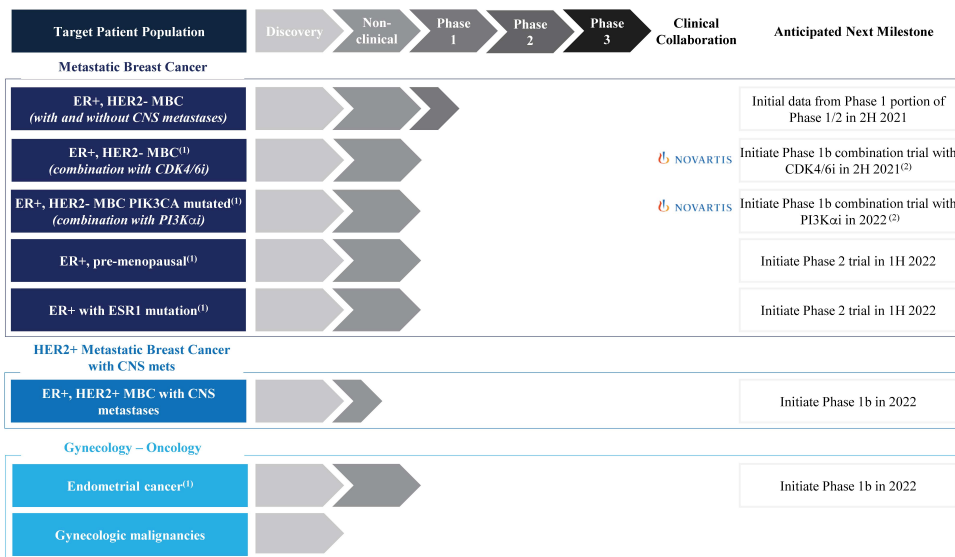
| Target Patient Population | Discovery | Non-clinical | Phase 1 | Phase 2 | Phase 3 | Clinical Collaboration | Anticipated Next Milestone |
|---|---|---|---|---|---|---|---|
| **Metastatic Breast Cancer** | | | | | | | |
| ER+, HER2- MBC *(with and without CNS metastases)* | | | | | | | Initial data from Phase 1 portion of Phase 1/2 in 2H 2021 |
| ER+, HER2- MBC$^{(1)}$ *(combination with CDK4/6i)* | | | | | | NOVARTIS | Initiate Phase 1b combination trial with CDK4/6i in 2H 2021$^{(2)}$ |
| ER+, HER2- MBC PIK3CA mutated$^{(1)}$ *(combination with PI3Kαi)* | | | | | | NOVARTIS | Initiate Phase 1b combination trial with PI3Kαi in 2022$^{(2)}$ |
| ER+, pre-menopausal$^{(1)}$ | | | | | | | Initiate Phase 2 trial in 1H 2022 |
| ER+ with ESR1 mutation$^{(1)}$ | | | | | | | Initiate Phase 2 trial in 1H 2022 |
| **HER2+ Metastatic Breast Cancer with CNS mets** | | | | | | | |
| ER+, HER2+ MBC with CNS metastases | | | | | | | Initiate Phase 1b in 2022 |
| **Gynecology – Oncology** | | | | | | | |
| Endometrial cancer$^{(1)}$ | | | | | | | Initiate Phase 1b in 2022 |
| Gynecologic malignancies | | | | | | | |